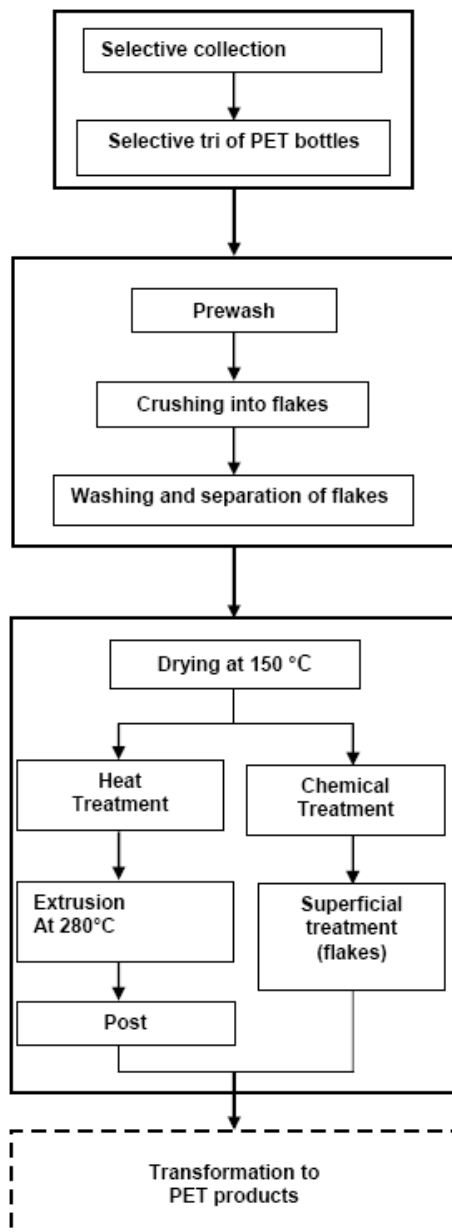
Selective collection

Selective tri of PET bottles

Prewash

Crushing into flakes

Washing and separation of flakes

Drying at 150 °C

Heat Treatment

Chemical Treatment

Extrusion At 280°C

Superficial treatment (flakes)

Post

Transformation to PET products